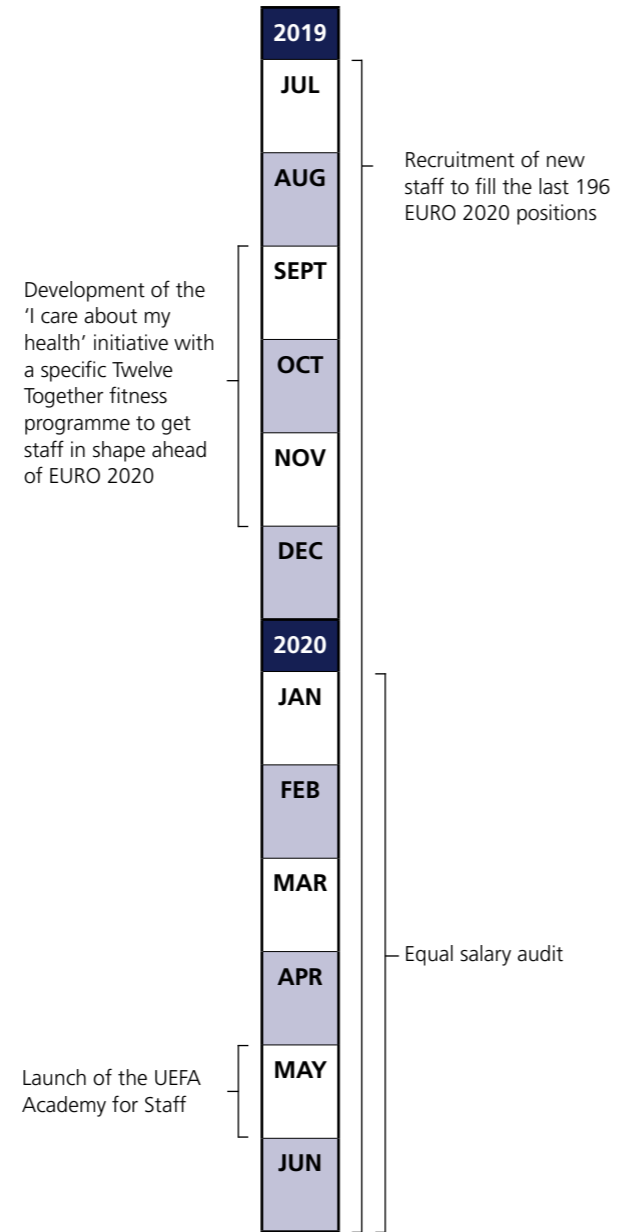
2019

JUL

AUG

SEPT

OCT

NOV

DEC

2020

JAN

FEB

MAR

APR

MAY

JUN

Recruitment of new staff to fill the last 196 EURO 2020 positions

Development of the 'I care about my health' initiative with a specific Twelve Together fitness programme to get staff in shape ahead of EURO 2020

Equal salary audit

Launch of the UEFA Academy for Staff